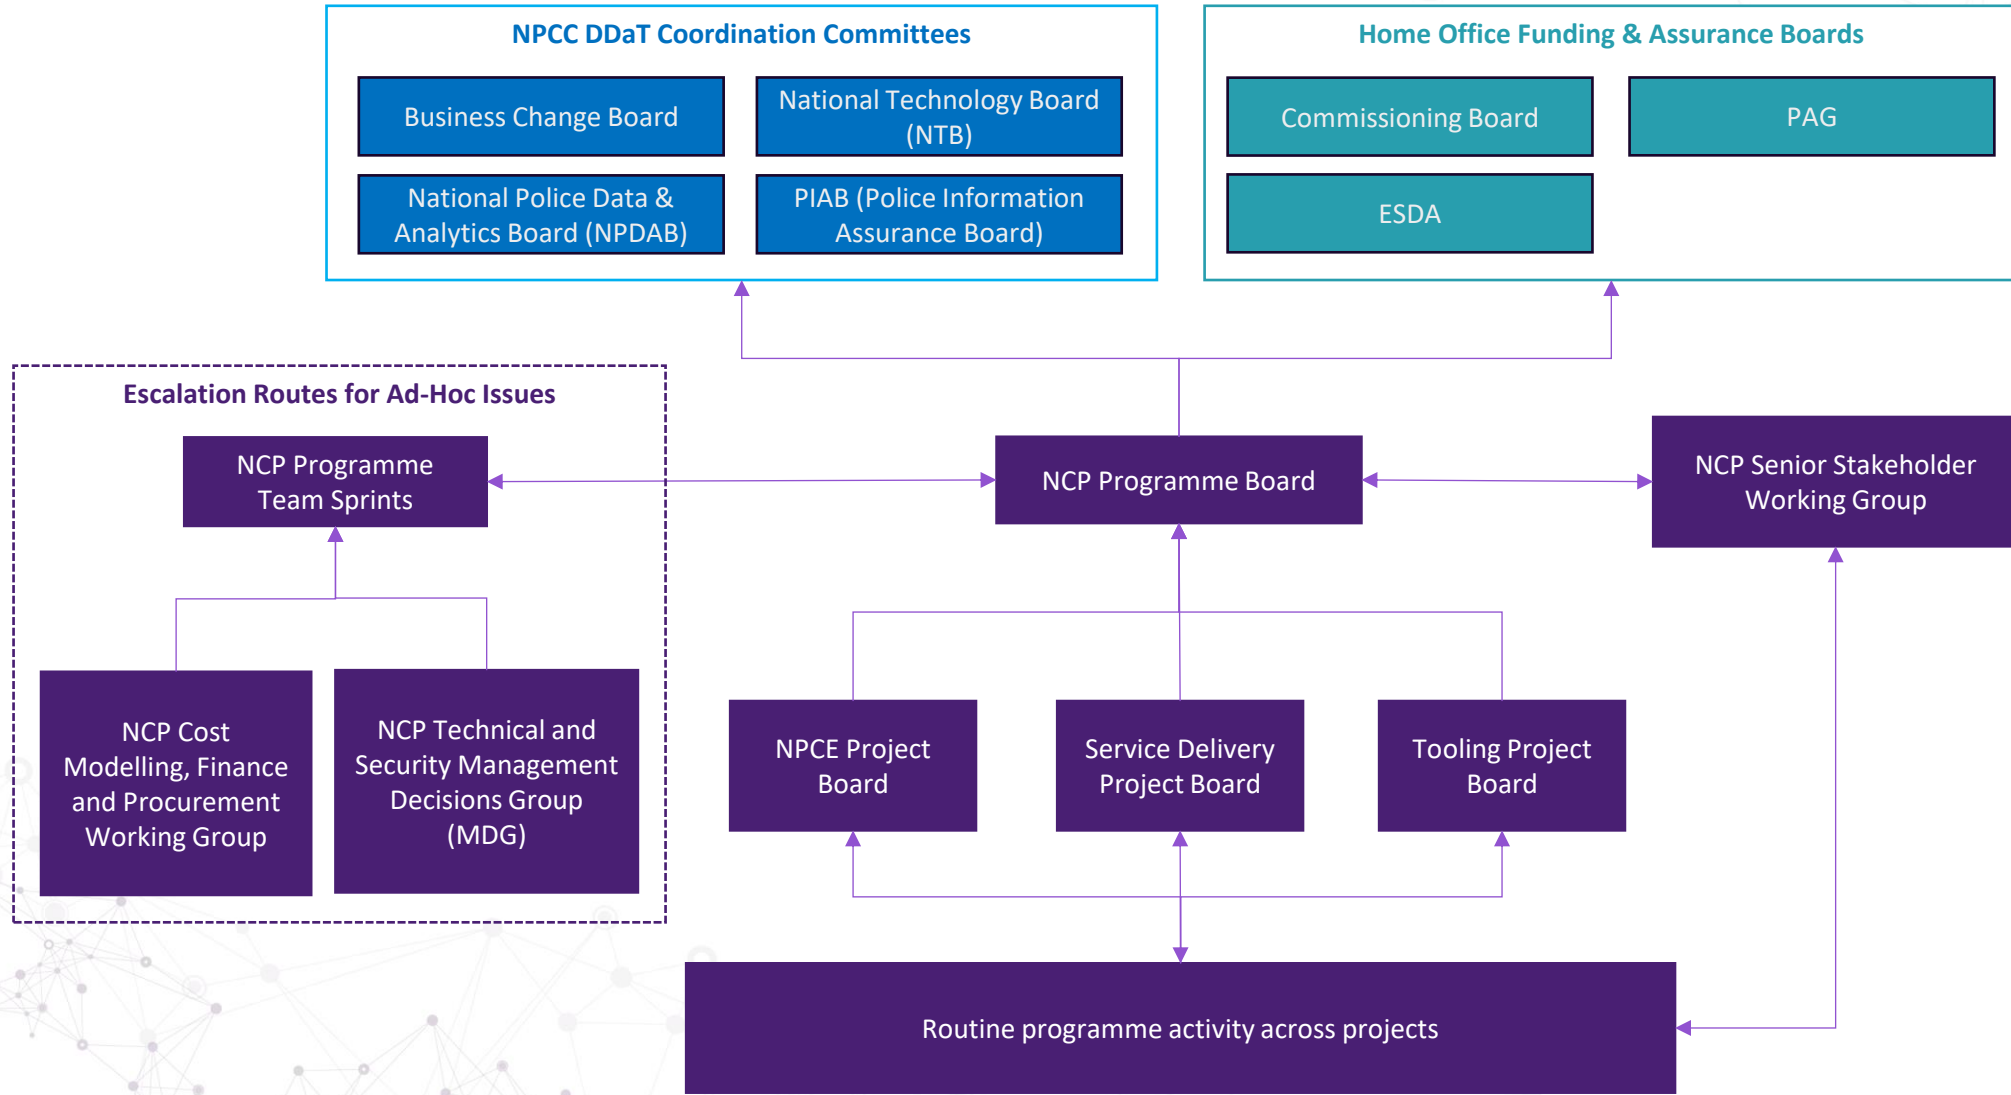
NPCC DDaT Coordination Committees

Business Change Board

National Technology Board (NTB)

National Police Data & Analytics Board (NPDAB)

PIAB (Police Information Assurance Board)

Home Office Funding & Assurance Boards

Commissioning Board

PAG

ESDA

Escalation Routes for Ad-Hoc Issues

NCP Programme Team Sprints

NCP Cost Modelling, Finance and Procurement Working Group

NCP Technical and Security Management Decisions Group (MDG)

NCP Programme Board

NCP Senior Stakeholder Working Group

NPCE Project Board

Service Delivery Project Board

Tooling Project Board

Routine programme activity across projects